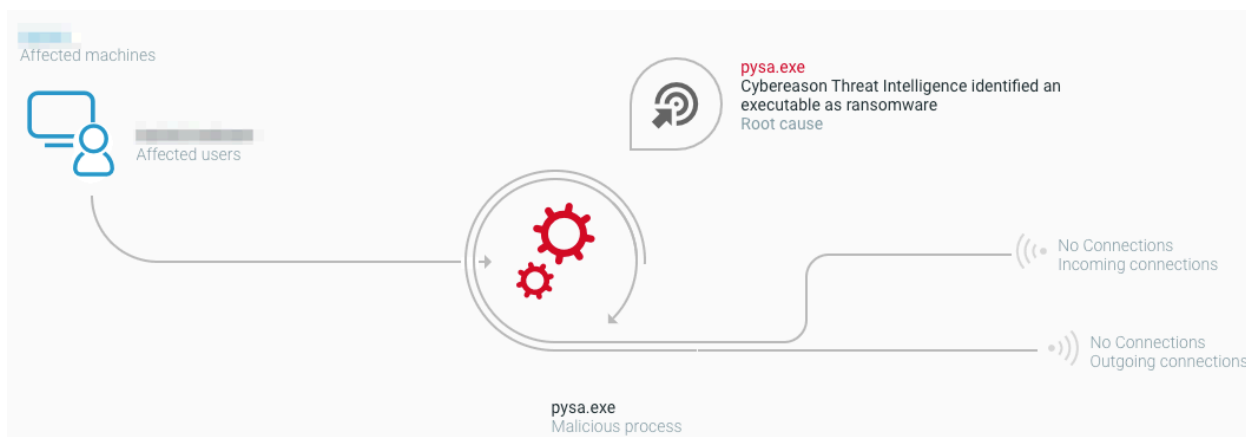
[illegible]
Affected machines

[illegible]
Affected users

pysa.exe
Cybereason Threat Intelligence identified an executable as ransomware
Root cause

No Connections
Incoming connections

No Connections
Outgoing connections

pysa.exe
Malicious process